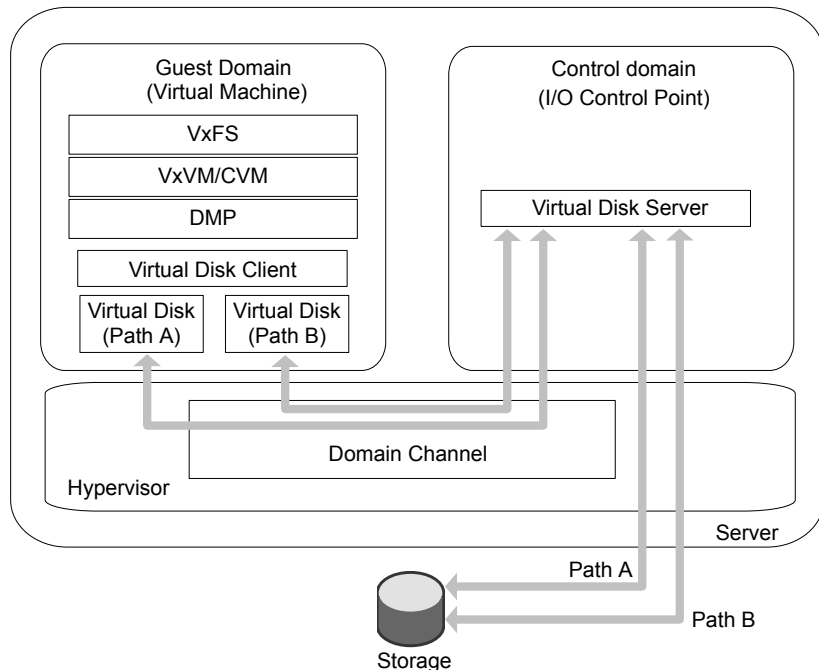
Guest Domain
(Virtual Machine)

VxFS

VxVM/CVM

DMP

Virtual Disk Client

Virtual Disk
(Path A)

Virtual Disk
(Path B)

Control domain
(I/O Control Point)

Virtual Disk Server

Domain Channel

Hypervisor

Server

Path A

Path B

Storage